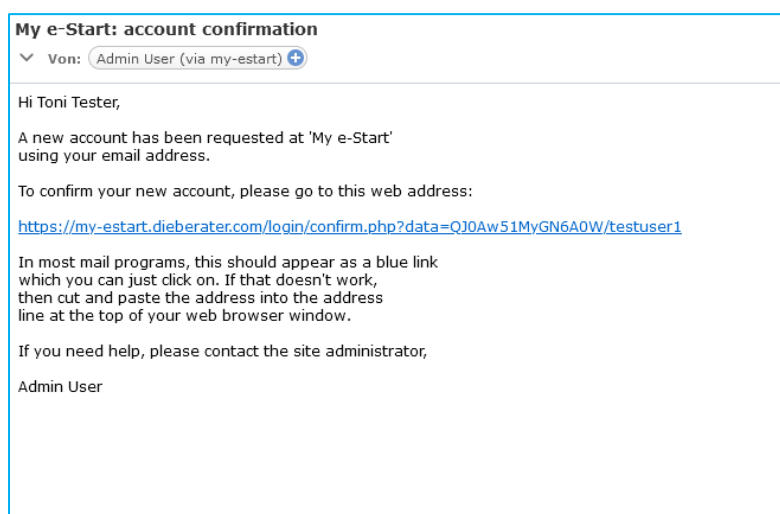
My e-Start: account confirmation

Von: Admin User (via my-estart)

Hi Toni Tester,

A new account has been requested at 'My e-Start' using your email address.

To confirm your new account, please go to this web address:

https://my-estart.dieberater.com/login/confirm.php?data=QJ0Aw51MyGN6A0W/testuser1

In most mail programs, this should appear as a blue link which you can just click on. If that doesn't work, then cut and paste the address into the address line at the top of your web browser window.

If you need help, please contact the site administrator,

Admin User